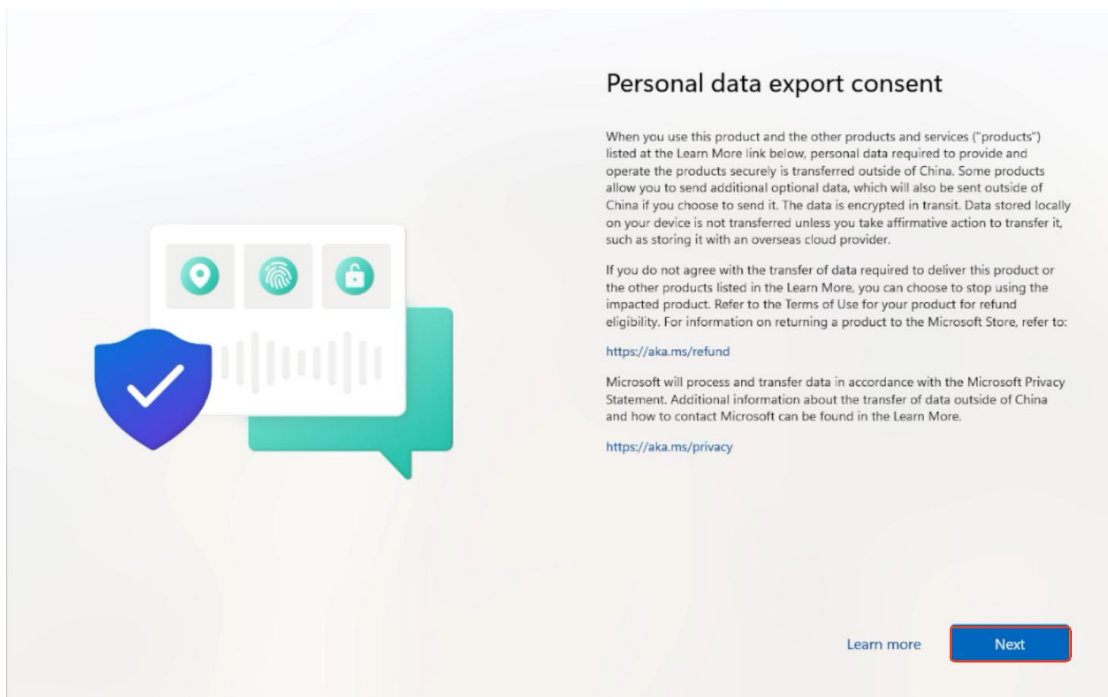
Personal data export consent

When you use this product and the other products and services ("products") listed at the Learn More link below, personal data required to provide and operate the products securely is transferred outside of China. Some products allow you to send additional optional data, which will also be sent outside of China if you choose to send it. The data is encrypted in transit. Data stored locally on your device is not transferred unless you take affirmative action to transfer it, such as storing it with an overseas cloud provider.

If you do not agree with the transfer of data required to deliver this product or the other products listed in the Learn More, you can choose to stop using the impacted product. Refer to the Terms of Use for your product for refund eligibility. For information on returning a product to the Microsoft Store, refer to:

https://aka.ms/refund

Microsoft will process and transfer data in accordance with the Microsoft Privacy Statement. Additional information about the transfer of data outside of China and how to contact Microsoft can be found in the Learn More.

https://aka.ms/privacy

Learn more

Next